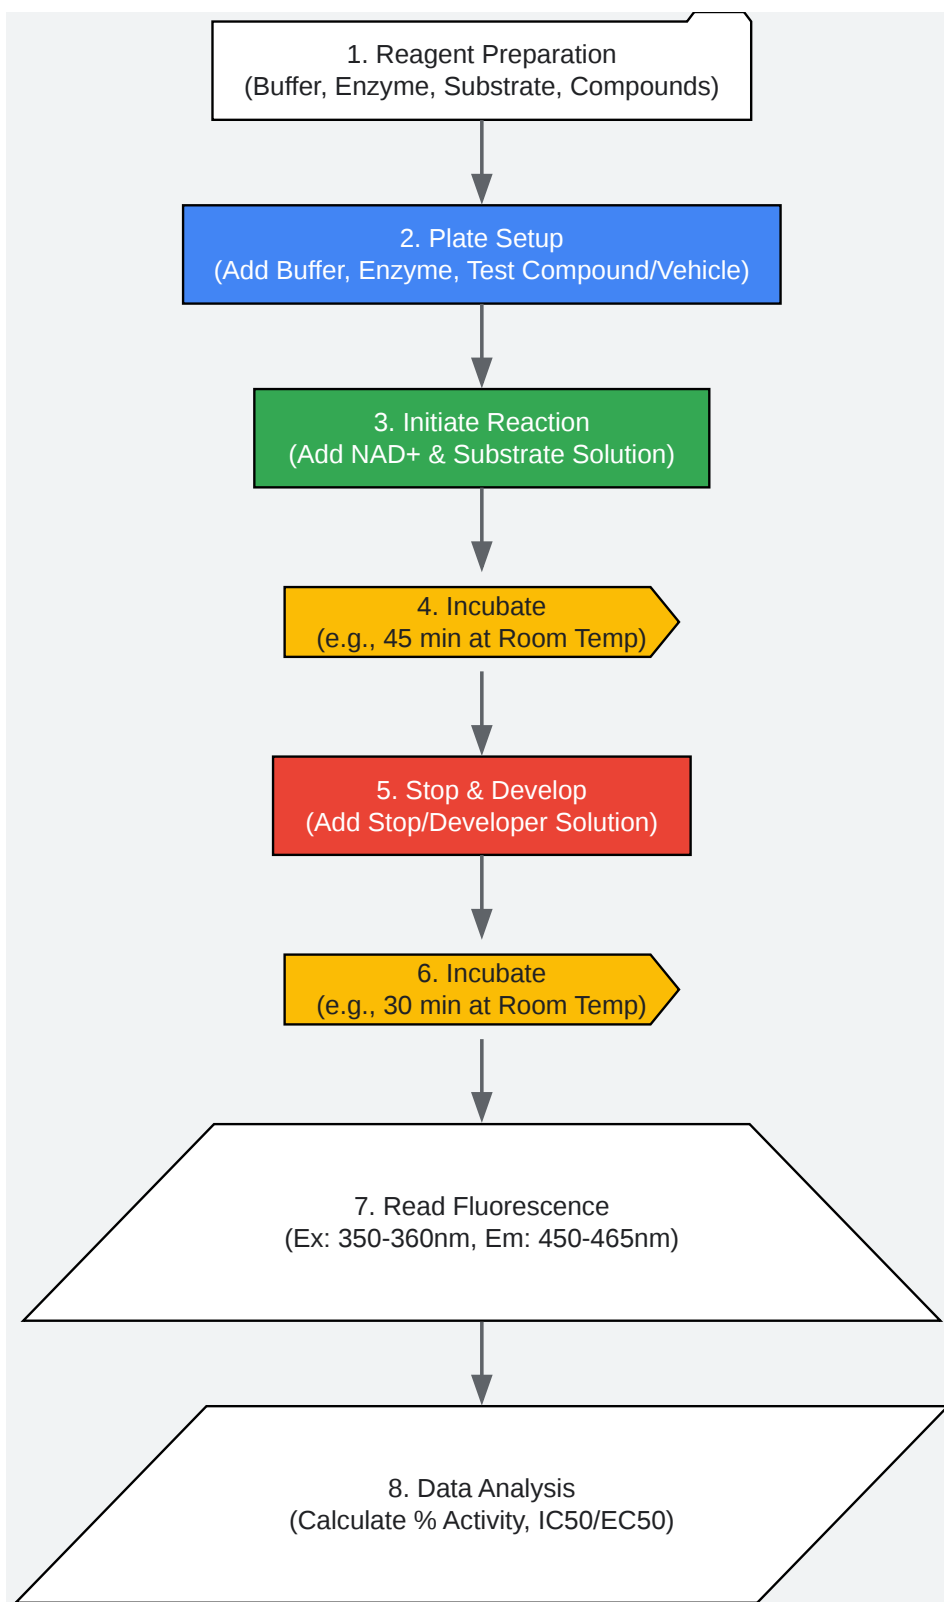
1. Reagent Preparation
(Buffer, Enzyme, Substrate, Compounds)

2. Plate Setup
(Add Buffer, Enzyme, Test Compound/Vehicle)

3. Initiate Reaction
(Add NAD+ & Substrate Solution)

4. Incubate
(e.g., 45 min at Room Temp)

5. Stop & Develop
(Add Stop/Developer Solution)

6. Incubate
(e.g., 30 min at Room Temp)

7. Read Fluorescence
(Ex: 350-360nm, Em: 450-465nm)

8. Data Analysis
(Calculate % Activity, IC50/EC50)